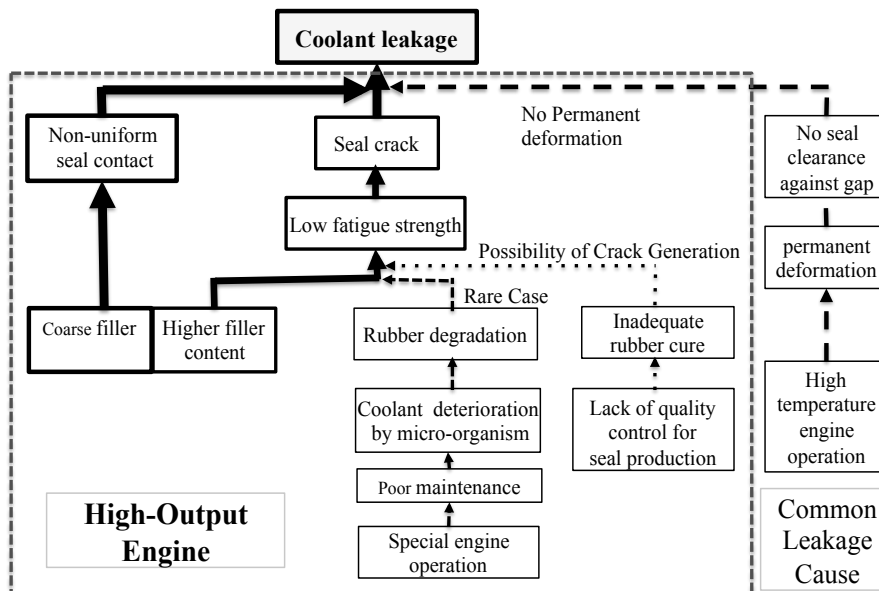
Coolant leakage

No Permanent deformation

Non-uniform seal contact

Seal crack

Low fatigue strength

Possibility of Crack Generation

Rare Case

Coarse filler

Higher filler content

Rubber degradation

Inadequate rubber cure

Coolant deterioration by micro-organism

Lack of quality control for seal production

Poor maintenance

Special engine operation

High-Output Engine

No seal clearance against gap

permanent deformation

High temperature engine operation

Common Leakage Cause